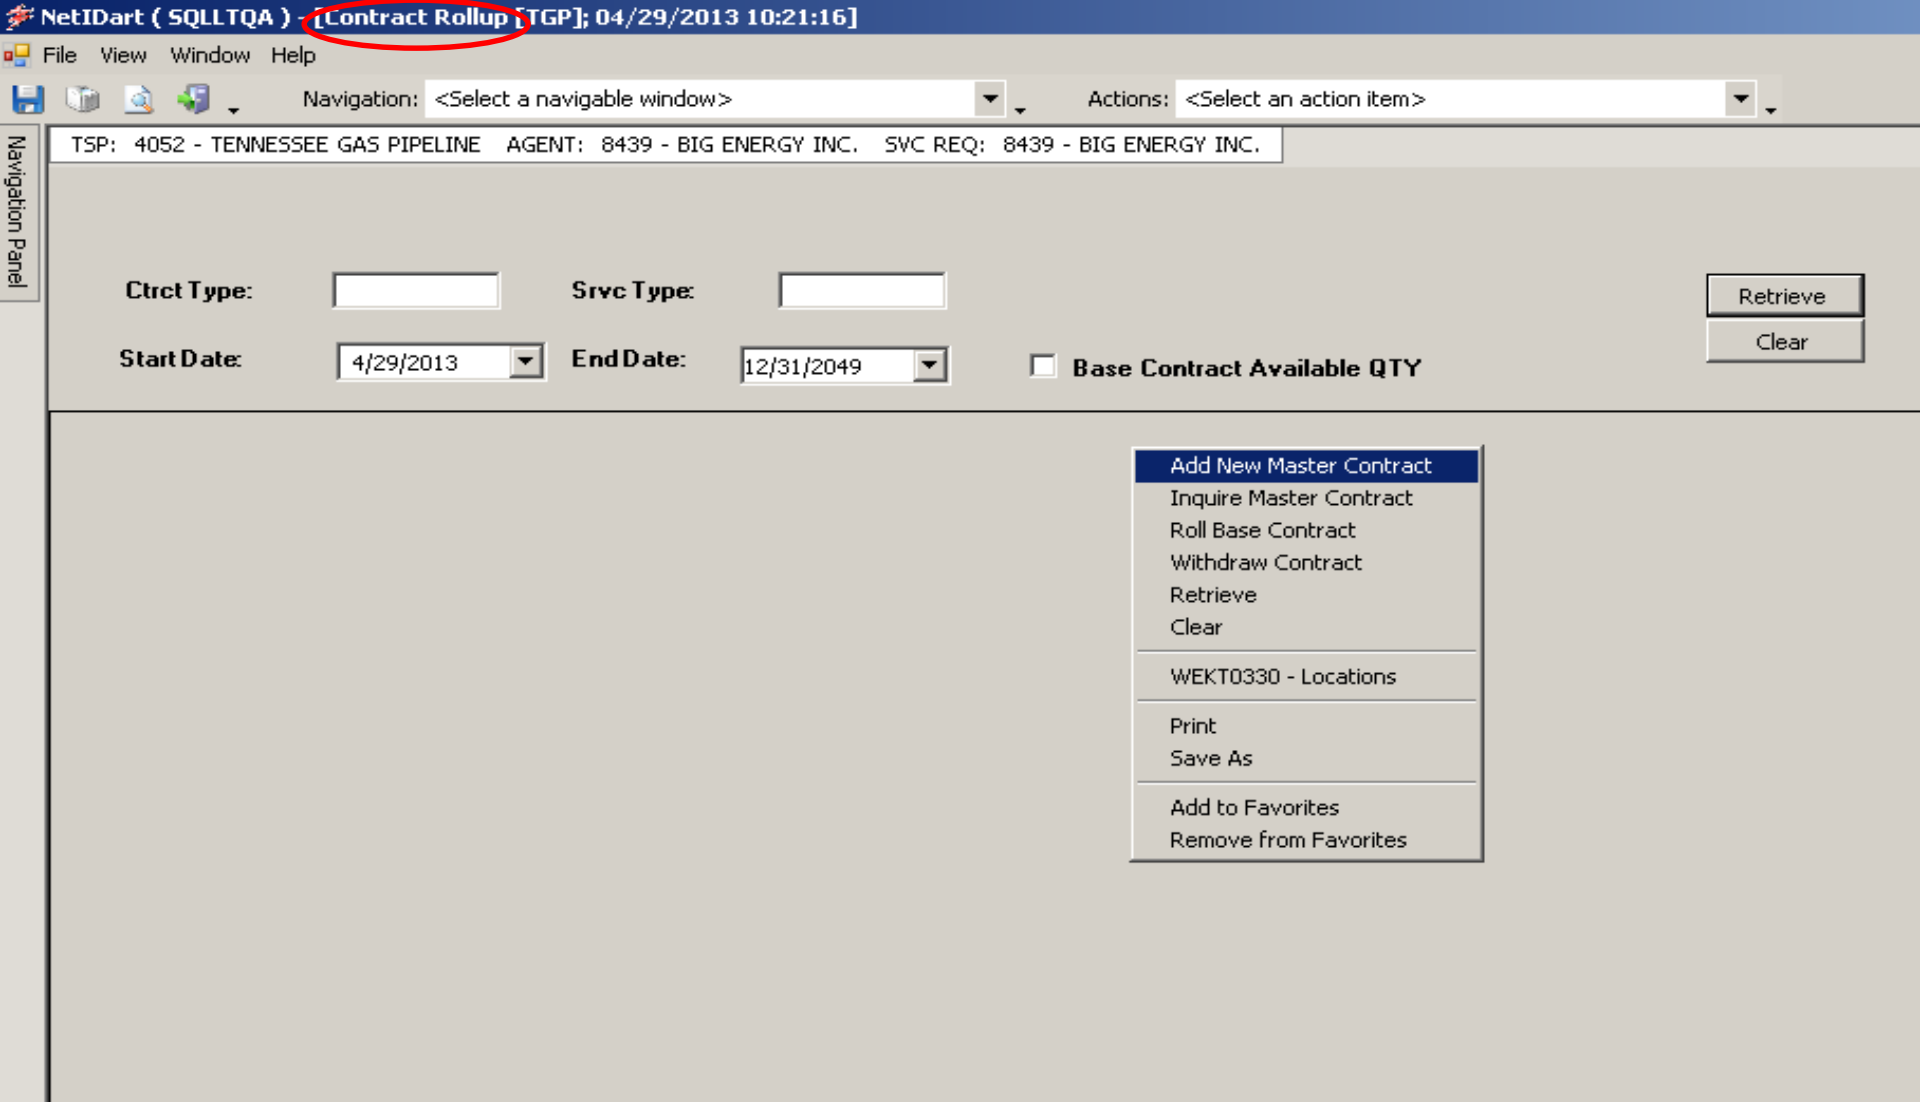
NetIDart ( SQLLTQA ) - [Contract Rollup [TGP]; 04/29/2013 10:21:16]

File View Window Help

Navigation: <Select a navigable window>

Actions: <Select an action item>

Navigation Panel

TSP: 4052 - TENNESSEE GAS PIPELINE AGENT: 8439 - BIG ENERGY INC. SVC REQ: 8439 - BIG ENERGY INC.

Ctrct Type:

Srvc Type:

Retrieve

Clear

Start Date: 4/29/2013

End Date: 12/31/2049

Base Contract Available QTY

Add New Master Contract
Inquire Master Contract
Roll Base Contract
Withdraw Contract
Retrieve
Clear
WEKT0330 - Locations
Print
Save As
Add to Favorites
Remove from Favorites